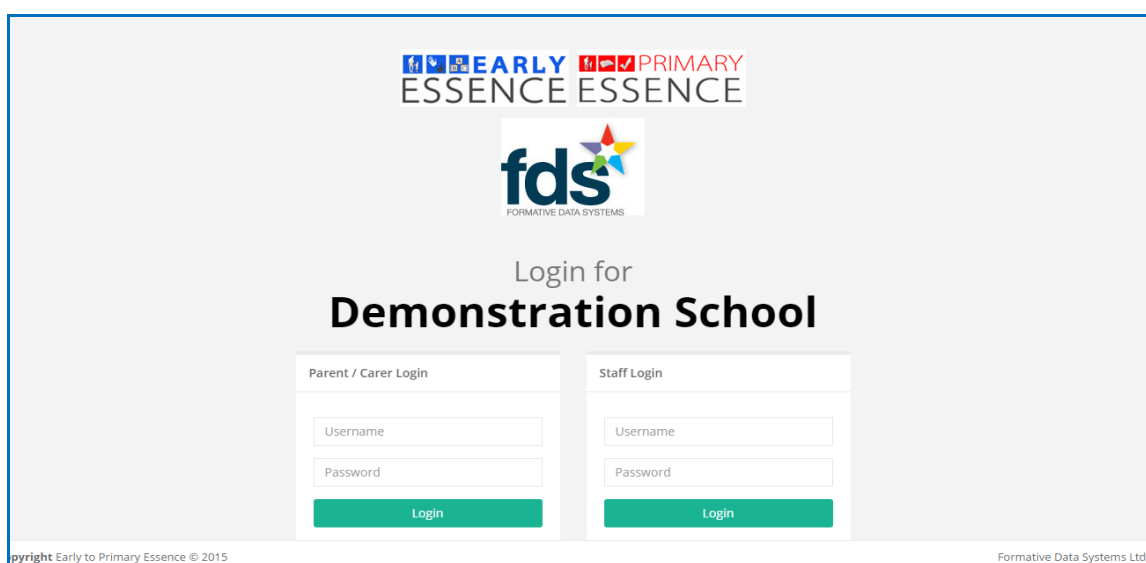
EARLY ESSENCE PRIMARY ESSENCE

fds
FORMATIVE DATA SYSTEMS

Login for
Demonstration School

Parent / Carer Login

Username

Password

Login

Staff Login

Username

Password

Login

pyright Early to Primary Essence © 2015

Formative Data Systems Ltd